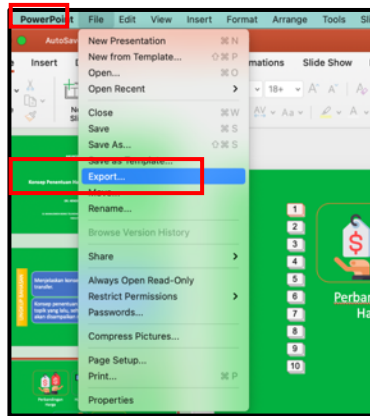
PowerPoint File Edit View Insert Format Arrange Tools Sli

AutoSav

Insert

New Presentation ⌘N
New from Template... ⇧⌘P
Open... ⌘O
Open Recent
Close ⌘W
Save ⌘S
Save As... ⇧⌘S
Save as Template...
Export...
Move...
Rename...
Browse Version History
Share
Always Open Read-Only
Restrict Permissions
Passwords...
Compress Pictures...
Page Setup...
Print... ⌘P
Properties

mations Slide Show

18+

Konsep Penentuan Harga

1
2
3
4
5
6
7
8
9
10

Perbar
Ha